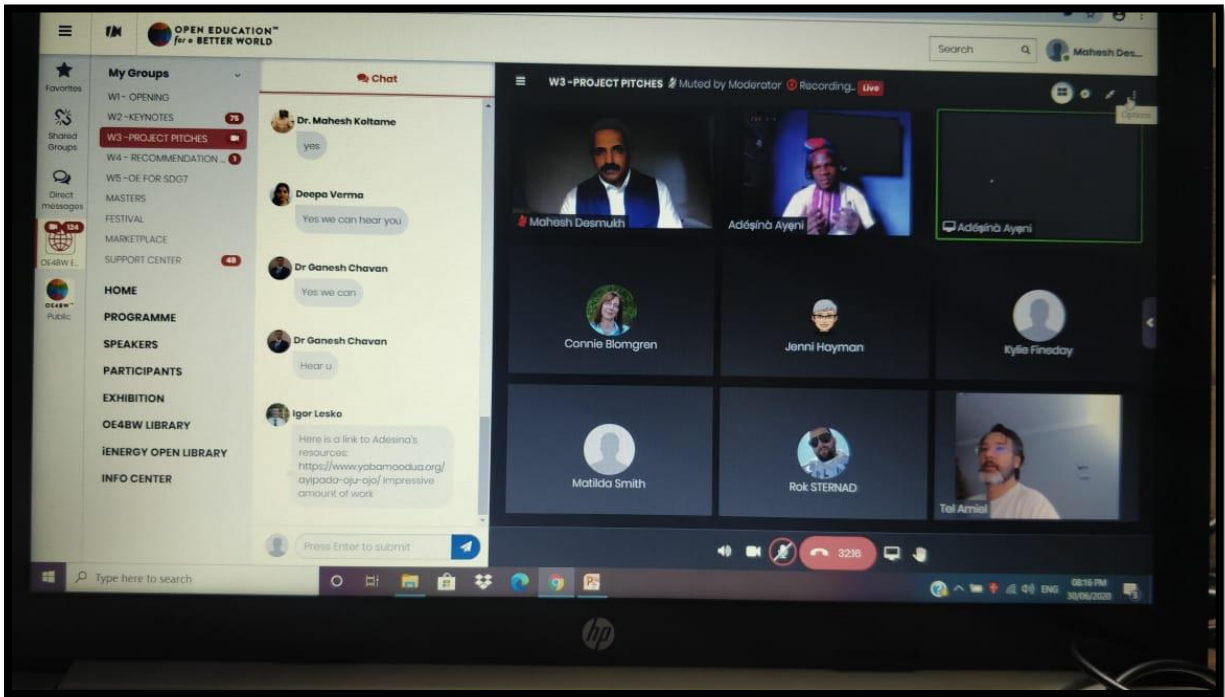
OPEN EDUCATION™ for a BETTER WORLD

Search

Mahesh Des...

Favorites

Shared Groups

Direct messages

124

OE4BW E...

OE4BW Public

My Groups

W1 - OPENING

W2 - KEYNOTES 75

W3 - PROJECT PITCHES

W4 - RECOMMENDATION ... 1

W5 - OE FOR SDG7

MASTERS

FESTIVAL

MARKETPLACE

SUPPORT CENTER 48

HOME

PROGRAMME

SPEAKERS

PARTICIPANTS

EXHIBITION

OE4BW LIBRARY

iENERGY OPEN LIBRARY

INFO CENTER

Chat

Dr. Mahesh Koltame

yes

Deepa Verma

Yes we can hear you

Dr Ganesh Chavan

Yes we can

Dr Ganesh Chavan

Hear u

Igor Lesko

Here is a link to Adesina's resources: https://www.yabamoodua.org/ayipada-oju-ojo/ Impressive amount of work

Press Enter to submit

W3 - PROJECT PITCHES Muted by Moderator Recording... Live

Options

Mahesh Desmukh

Adésìnà Ayẹni

Adésìnà Ayẹni

Connie Blomgren

Jenni Hayman

Kylie Fineday

Matilda Smith

Rok STERNAD

Tel Amiel

32:16

Type here to search

ENG 08:16 PM 30/06/2020

hp